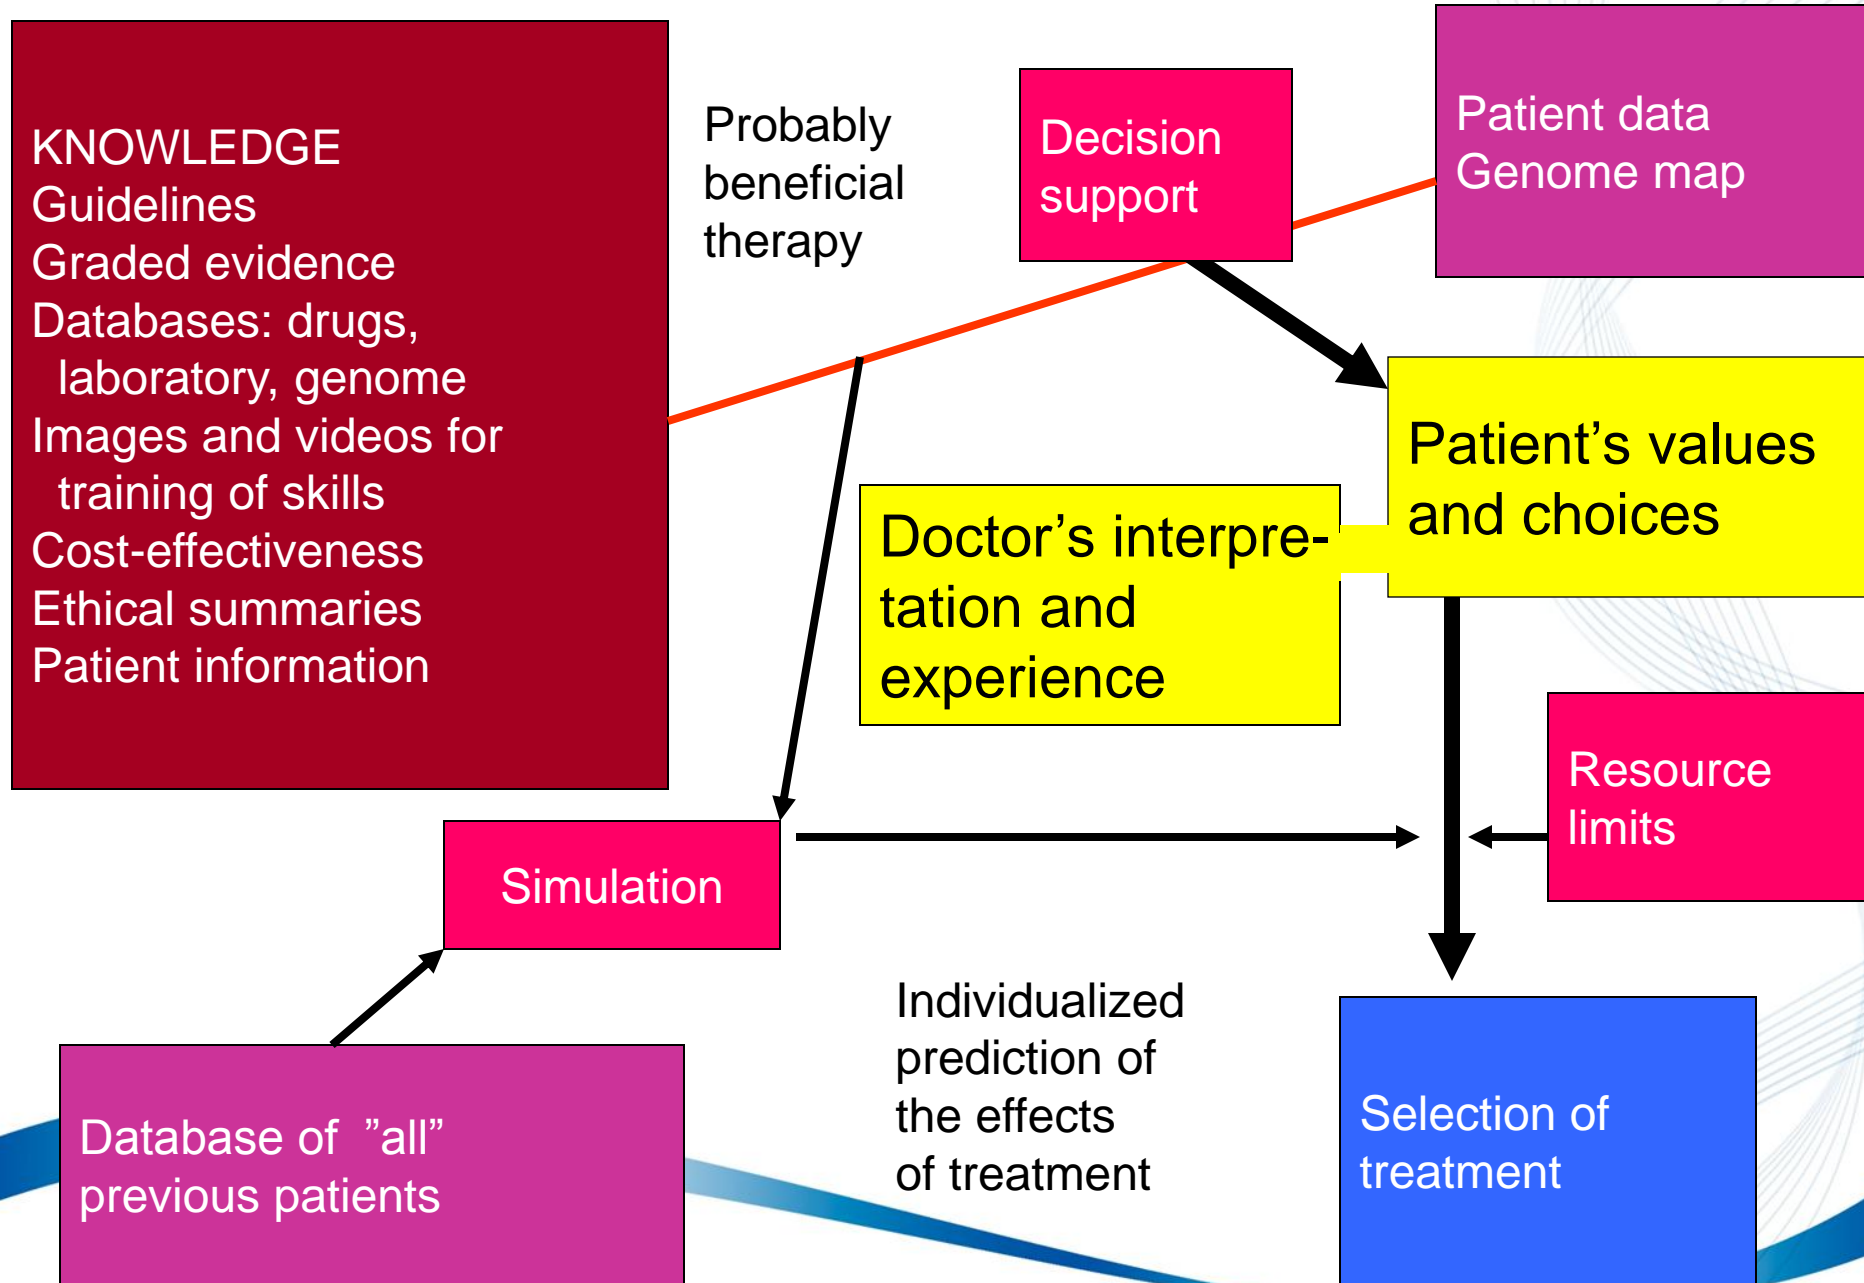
KNOWLEDGE
Guidelines
Graded evidence
Databases: drugs, laboratory, genome
Images and videos for training of skills
Cost-effectiveness
Ethical summaries
Patient information

Probably beneficial therapy

Decision support

Patient data
Genome map

Patient’s values and choices

Doctor’s interpretation and experience

Resource limits

Simulation

Individualized prediction of the effects of treatment

Database of ”all” previous patients

Selection of treatment